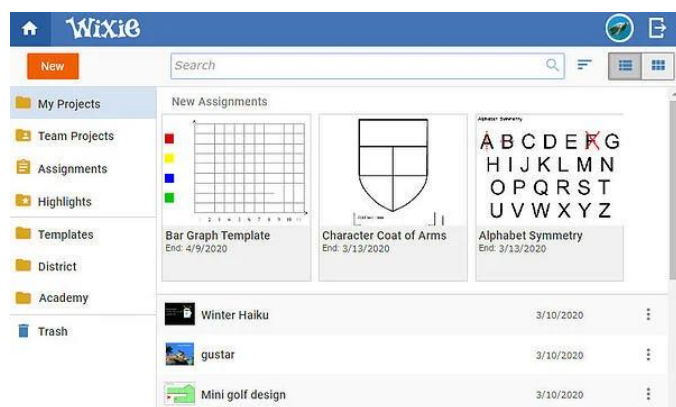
Wixie

New

Search

My Projects
Team Projects
Assignments
Highlights
Templates
District
Academy
Trash

New Assignments

Bar Graph Template
End: 4/9/2020

Character Coat of Arms
End: 3/13/2020

Alphabet Symmetry
A B C D E F G
H I J K L M N
O P Q R S T
U V W X Y Z
Alphabet Symmetry
End: 3/13/2020

Winter Haiku 3/10/2020
gustar 3/10/2020
Mini golf design 3/10/2020